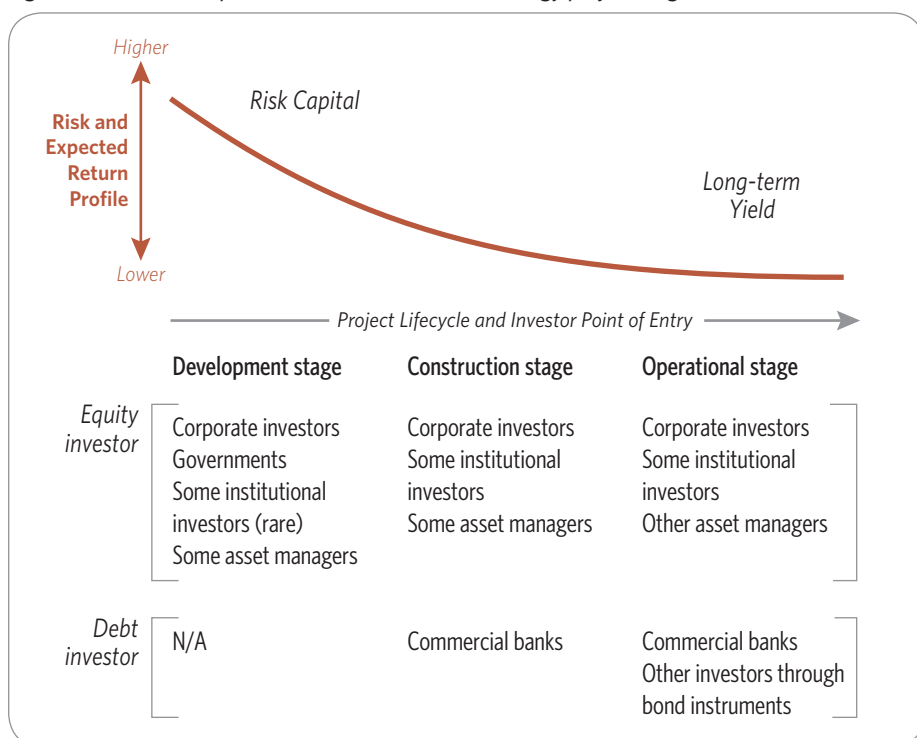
Higher

Risk and Expected Return Profile

Lower

Risk Capital

Long-term Yield

Project Lifecycle and Investor Point of Entry

| | Development stage | Construction stage | Operational stage |
|---|---|---|---|
| Equity investor | Corporate investors<br>Governments<br>Some institutional investors (rare)<br>Some asset managers | Corporate investors<br>Some institutional investors<br>Some asset managers | Corporate investors<br>Some institutional investors<br>Other asset managers |
| Debt investor | N/A | Commercial banks | Commercial banks<br>Other investors through bond instruments |